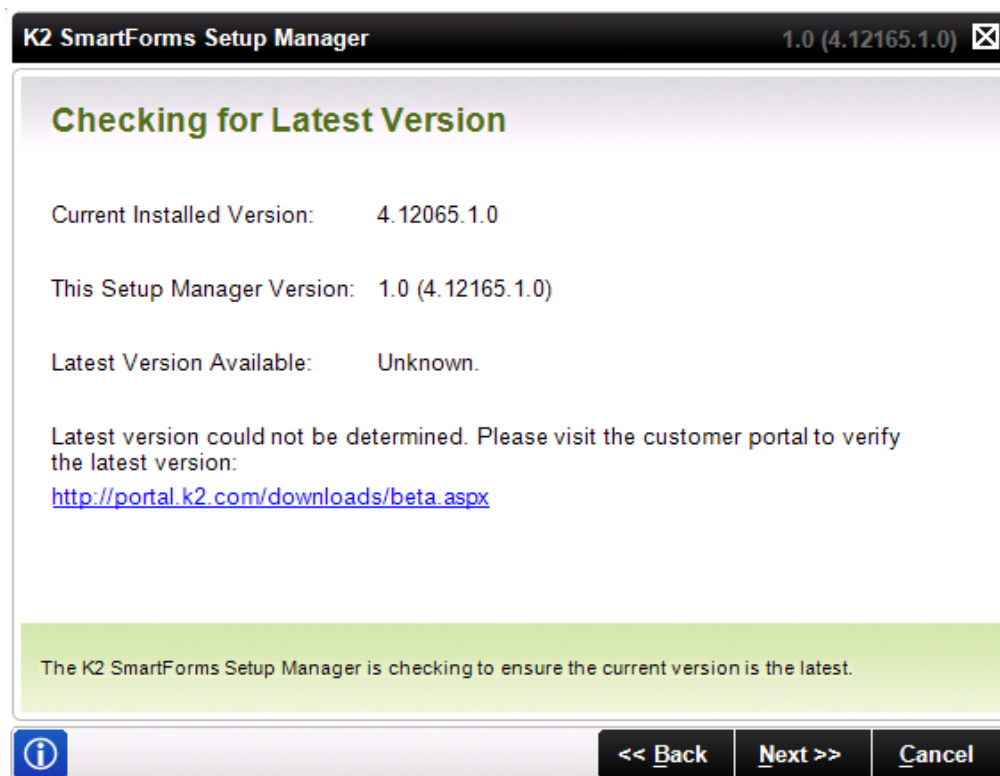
K2 SmartForms Setup Manager

1.0 (4.12165.1.0)

Checking for Latest Version

Current Installed Version: 4.12065.1.0

This Setup Manager Version: 1.0 (4.12165.1.0)

Latest Version Available: Unknown.

Latest version could not be determined. Please visit the customer portal to verify the latest version:
http://portal.k2.com/downloads/beta.aspx

The K2 SmartForms Setup Manager is checking to ensure the current version is the latest.

<< Back

Next >>

Cancel